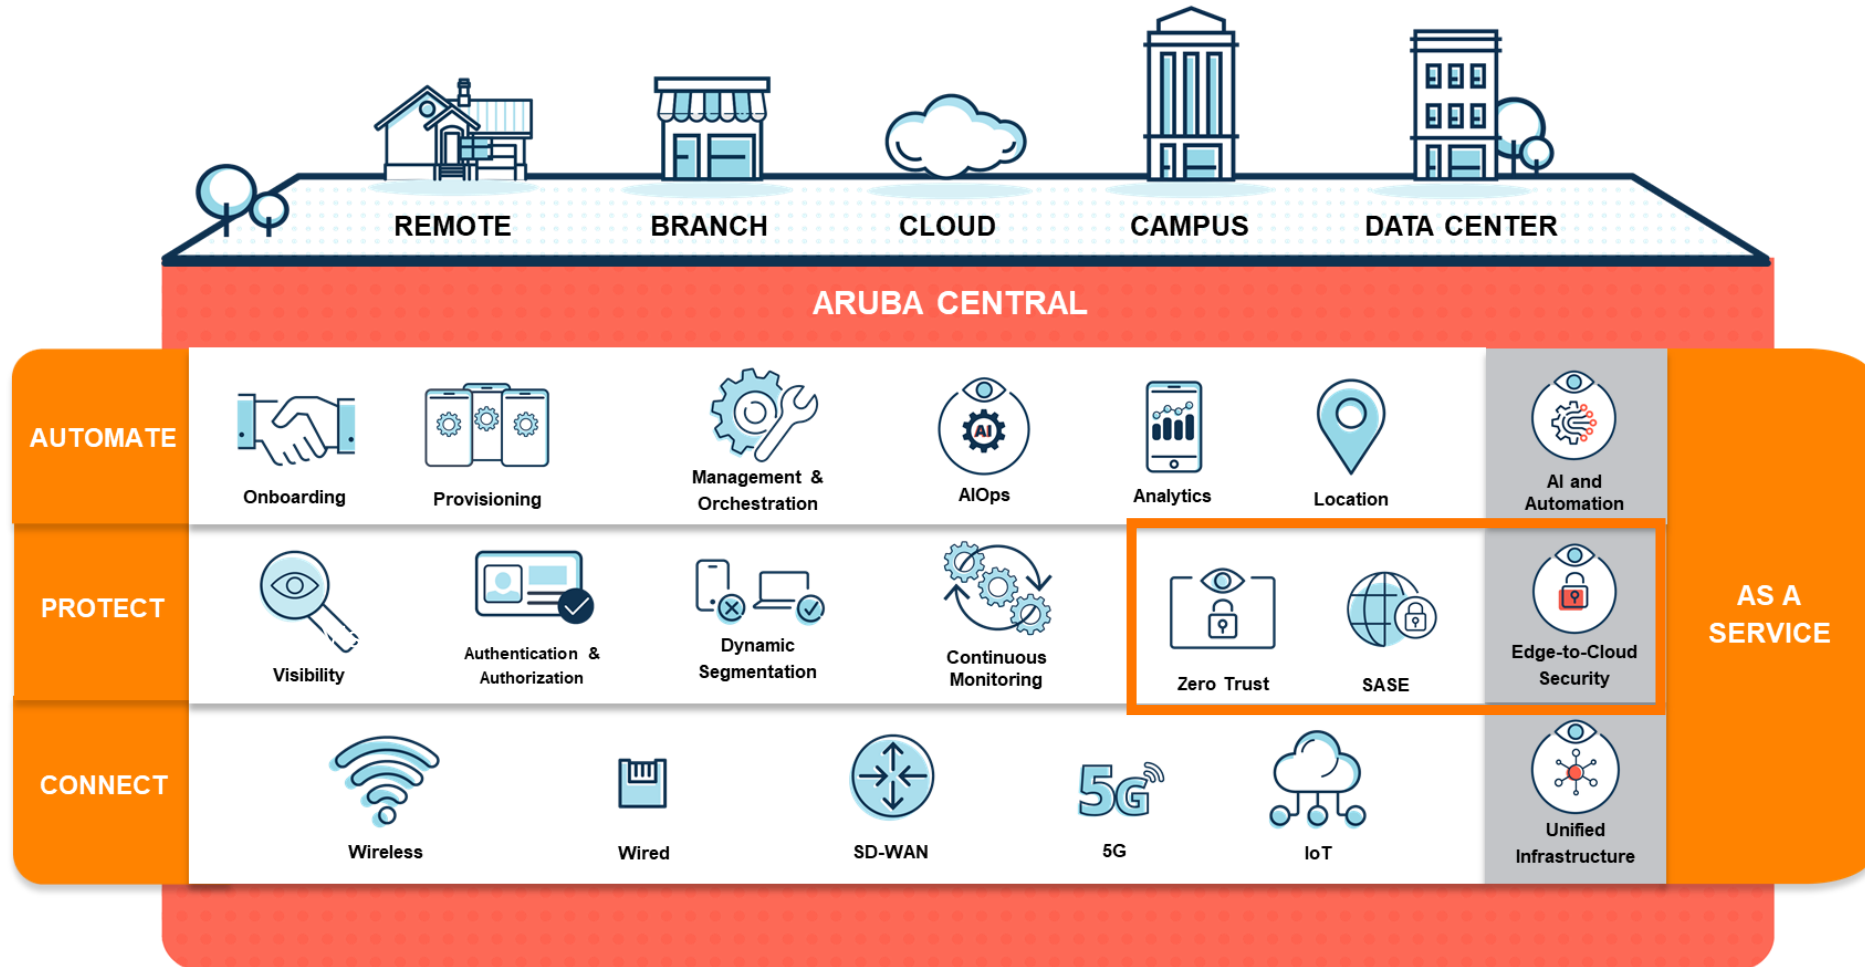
REMOTE BRANCH CLOUD CAMPUS DATA CENTER

ARUBA CENTRAL

AUTOMATE

Onboarding

Provisioning

Management & Orchestration

AIOps

Analytics

Location

AI and Automation

PROTECT

Visibility

Authentication & Authorization

Dynamic Segmentation

Continuous Monitoring

Zero Trust

SASE

Edge-to-Cloud Security

CONNECT

Wireless

Wired

SD-WAN

5G

IoT

Unified Infrastructure

AS A SERVICE